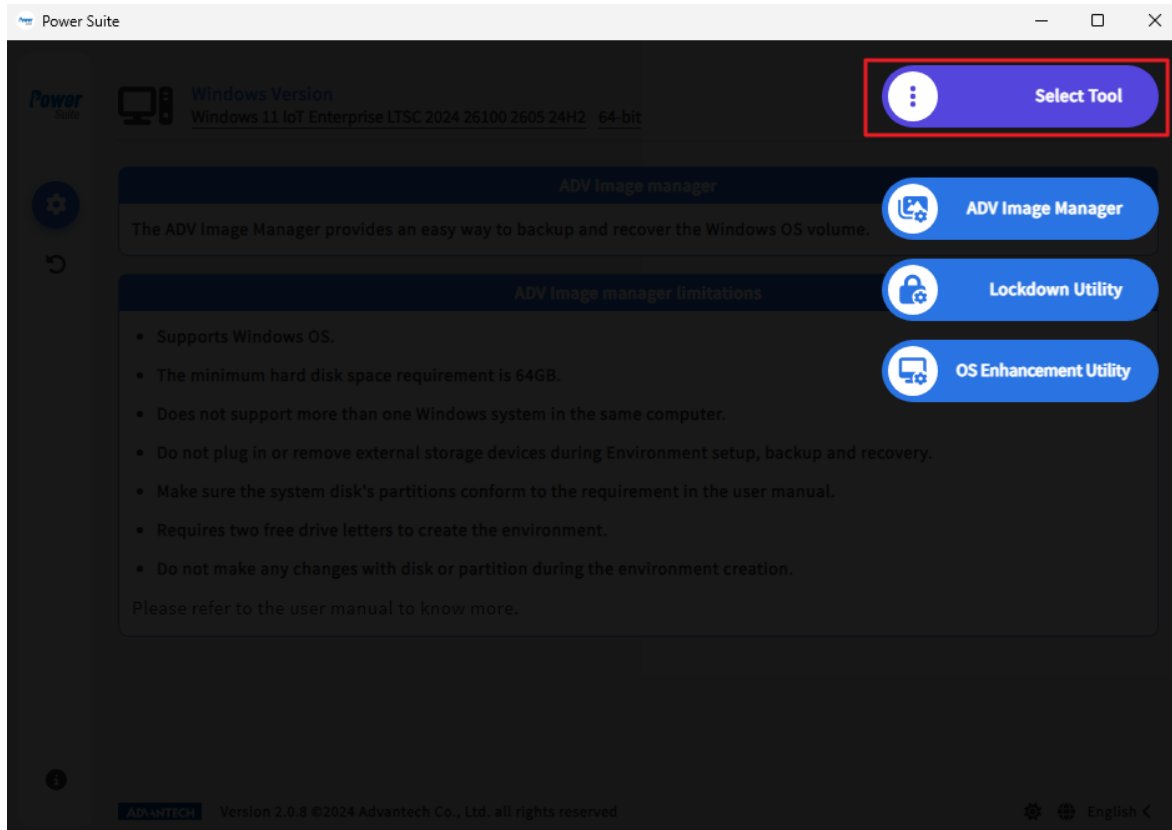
Power Suite

Power Suite

Windows Version
Windows 11 IoT Enterprise LTSC 2024 26100 2605 24H2 64-bit

Select Tool

ADV Image manager

The ADV Image Manager provides an easy way to backup and recover the Windows OS volume.

ADV Image Manager

Lockdown Utility

OS Enhancement Utility

ADV Image manager limitations

• Supports Windows OS.
• The minimum hard disk space requirement is 64GB.
• Does not support more than one Windows system in the same computer.
• Do not plug in or remove external storage devices during Environment setup, backup and recovery.
• Make sure the system disk's partitions conform to the requirement in the user manual.
• Requires two free drive letters to create the environment.
• Do not make any changes with disk or partition during the environment creation.

Please refer to the user manual to know more.

ADVANTECH Version 2.0.8 ©2024 Advantech Co., Ltd. all rights reserved

English